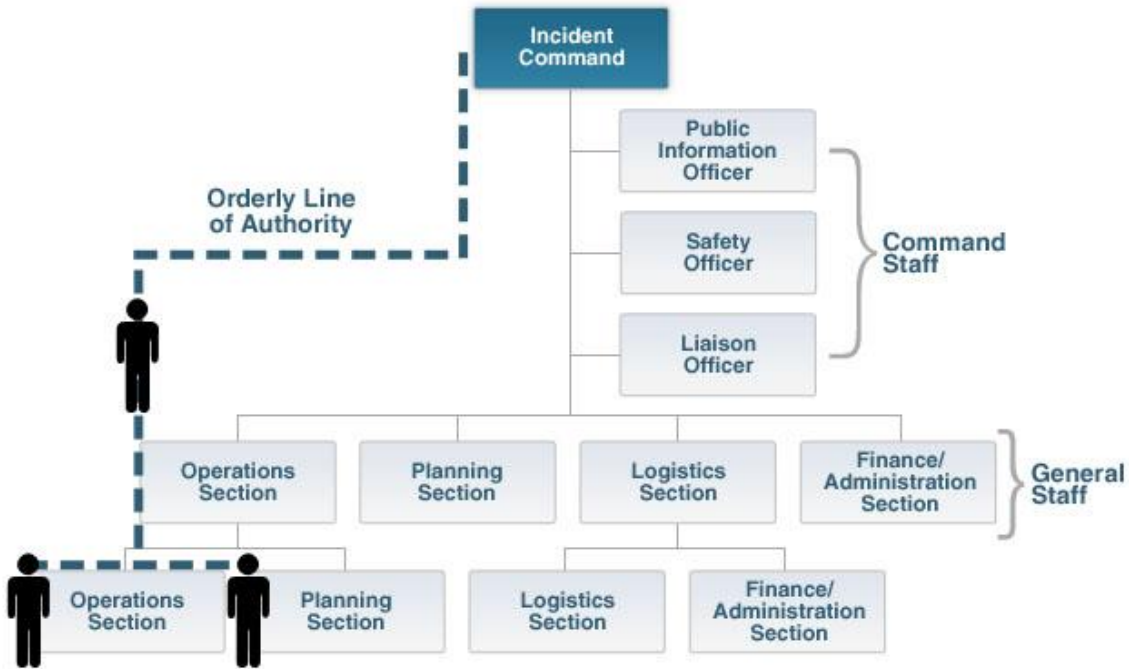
Incident Command

Public Information Officer

Safety Officer

Liaison Officer

Command Staff

Orderly Line of Authority

Operations Section

Planning Section

Logistics Section

Finance/ Administration Section

General Staff

Operations Section

Planning Section

Logistics Section

Finance/ Administration Section